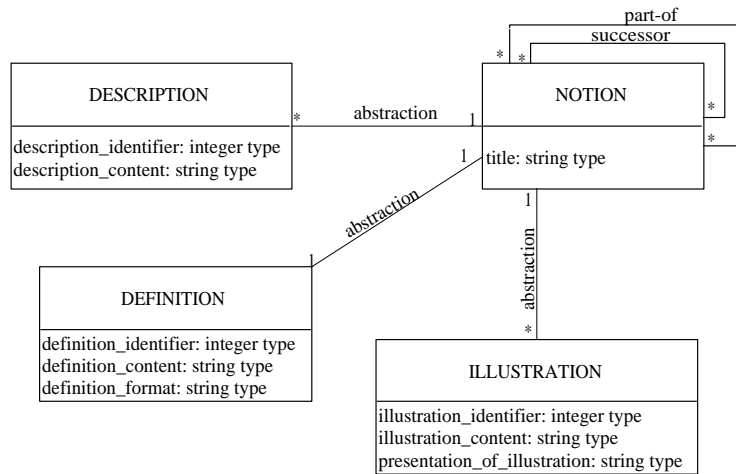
part-of
successor
DESCRIPTION
description_identifier: integer type
description_content: string type
*
abstraction
1
NOTION
title: string type
*
*
*
*
1
1
abstraction
1
DEFINITION
definition_identifier: integer type
definition_content: string type
definition_format: string type
abstraction
*
ILLUSTRATION
illustration_identifier: integer type
illustration_content: string type
presentation_of_illustration: string type